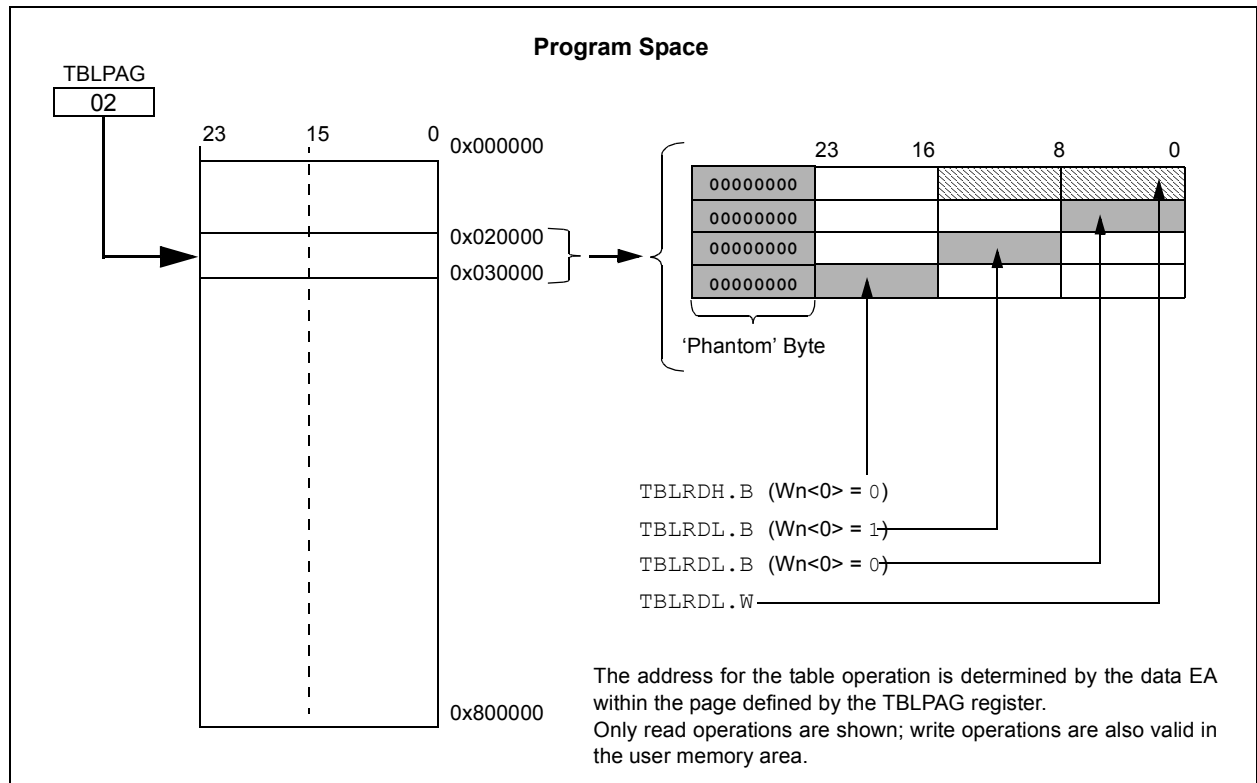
Program Space

TBLPAG
02

23 15 0

0x000000

0x020000

0x030000

0x800000

23 16 8 0

| 00000000 | | | |
|---|---|---|---|
| 00000000 | | | |
| 00000000 | | | |
| 00000000 | | | |

'Phantom' Byte

TBLRDH.B (Wn<0> = 0)

TBLRDL.B (Wn<0> = 1)

TBLRDL.B (Wn<0> = 0)

TBLRDL.W

The address for the table operation is determined by the data EA within the page defined by the TBLPAG register.
Only read operations are shown; write operations are also valid in the user memory area.